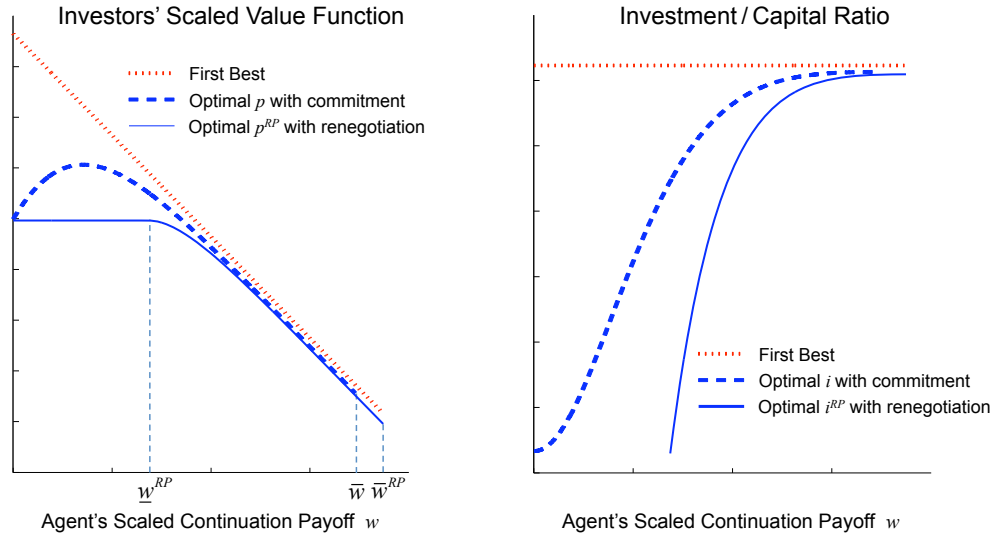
Investors' Scaled Value Function

First Best
Optimal $p$ with commitment
Optimal $p^{RP}$ with renegotiation

$\underline{w}^{RP}$ $\overline{w}$ $\overline{w}^{RP}$

Agent's Scaled Continuation Payoff $w$

Investment / Capital Ratio

First Best
Optimal $i$ with commitment
Optimal $i^{RP}$ with renegotiation

Agent's Scaled Continuation Payoff $w$